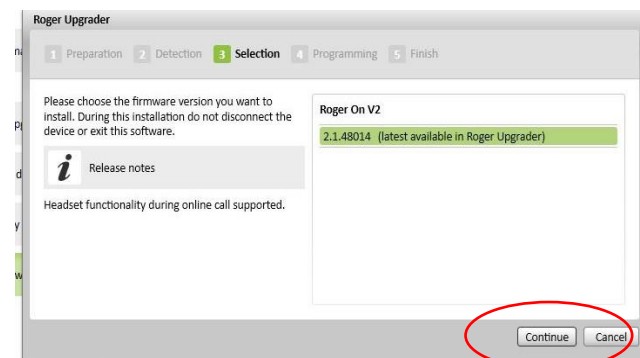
Roger Upgrader

1 Preparation 2 Detection 3 Selection 4 Programming 5 Finish

Please choose the firmware version you want to install. During this installation do not disconnect the device or exit this software.

i Release notes

Headset functionality during online call supported.

Roger On V2

2.1.48014 (latest available in Roger Upgrader)

Continue Cancel

na
Pl
d
y
w